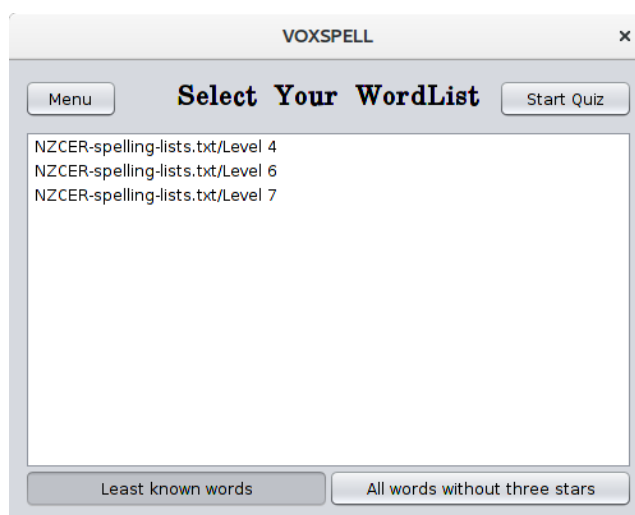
VOXSPELL

×

Menu

Select Your WordList

Start Quiz

NZCER-spelling-lists.txt/Level 4
NZCER-spelling-lists.txt/Level 6
NZCER-spelling-lists.txt/Level 7

Least known words

All words without three stars